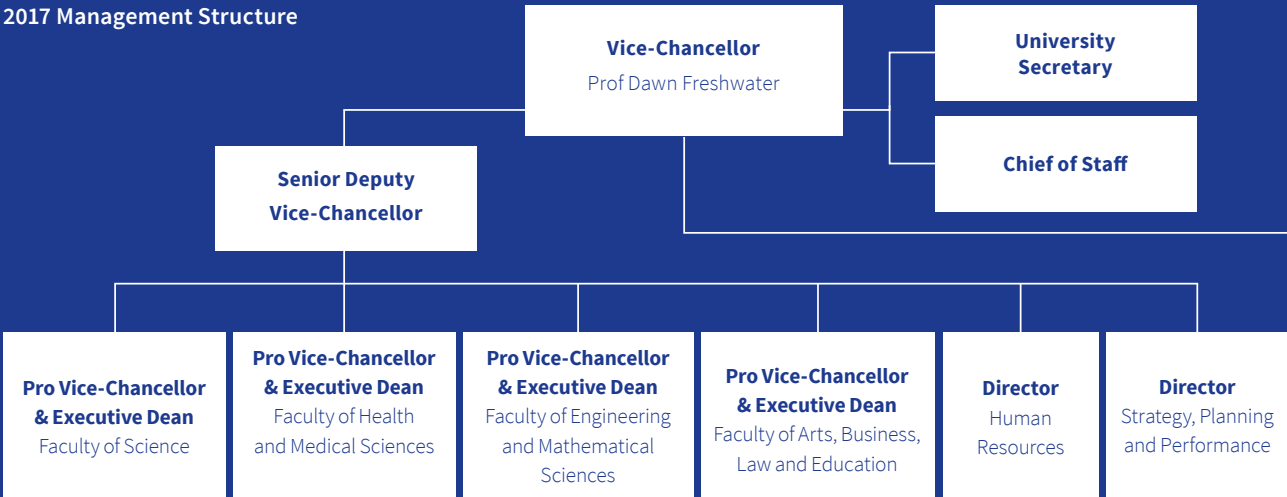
2017 Management Structure

Vice-Chancellor
Prof Dawn Freshwater

University Secretary

Chief of Staff

Senior Deputy Vice-Chancellor

Pro Vice-Chancellor & Executive Dean
Faculty of Science

Pro Vice-Chancellor & Executive Dean
Faculty of Health and Medical Sciences

Pro Vice-Chancellor & Executive Dean
Faculty of Engineering and Mathematical Sciences

Pro Vice-Chancellor & Executive Dean
Faculty of Arts, Business, Law and Education

Director
Human Resources

Director
Strategy, Planning and Performance